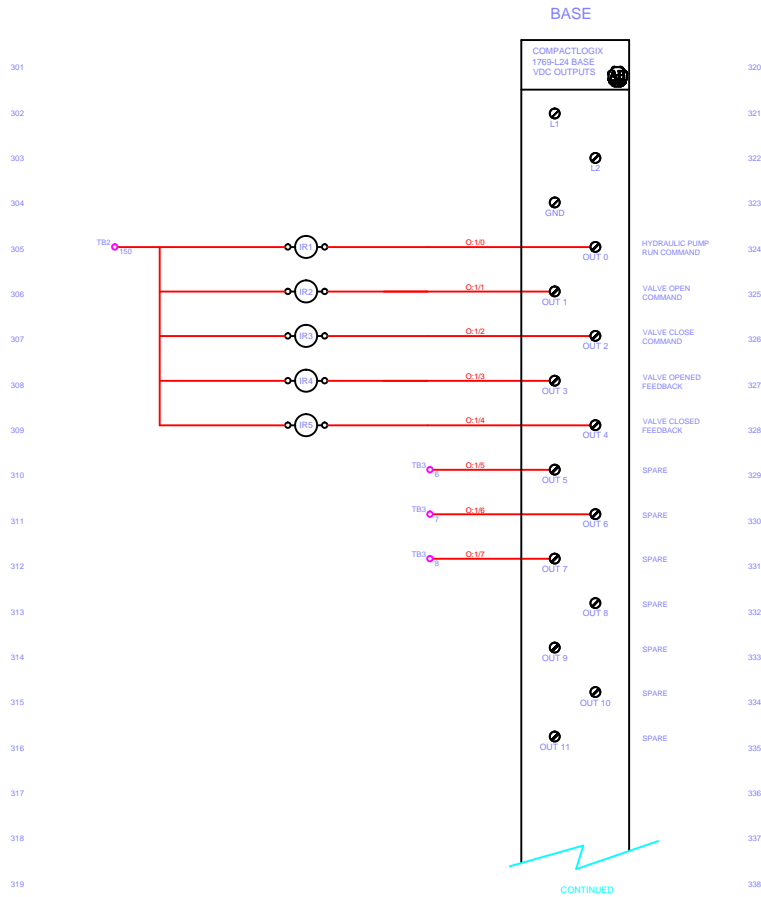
BASE

301
302
303
304
305
306
307
308
309
310
311
312
313
314
315
316
317
318
319

COMPACTLOGIX
1769-L24 BASE
VDC OUTPUTS

AB

L1
L2
GND

TB2
150

IR1
IR2
IR3
IR4
IR5

O:1/0
O:1/1
O:1/2
O:1/3
O:1/4

TB3
6
O:1/5

TB3
7
O:1/6

TB3
8
O:1/7

OUT 0
OUT 1
OUT 2
OUT 3
OUT 4
OUT 5
OUT 6
OUT 7
OUT 8
OUT 9
OUT 10
OUT 11

HYDRAULIC PUMP RUN COMMAND
VALVE OPEN COMMAND
VALVE CLOSE COMMAND
VALVE OPENED FEEDBACK
VALVE CLOSED FEEDBACK
SPARE
SPARE
SPARE
SPARE
SPARE
SPARE
SPARE

CONTINUED

320
321
322
323
324
325
326
327
328
329
330
331
332
333
334
335
336
337
338